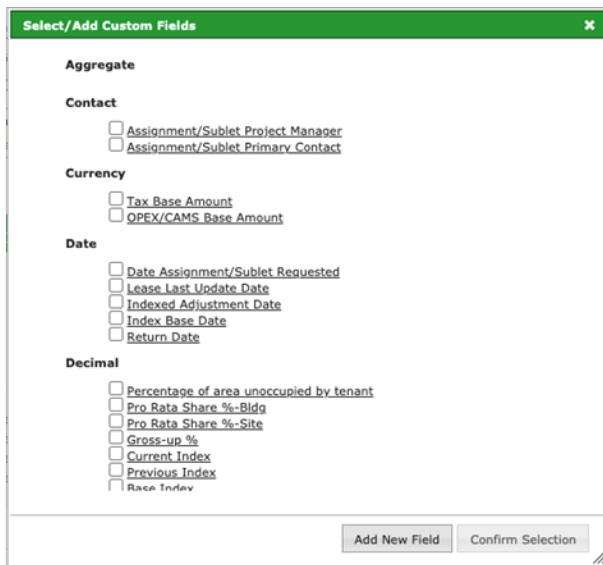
Select/Add Custom Fields ×

Aggregate

Contact

Assignment/Sublet Project Manager
Assignment/Sublet Primary Contact

Currency

Tax Base Amount
OPEX/CAMS Base Amount

Date

Date Assignment/Sublet Requested
Lease Last Update Date
Indexed Adjustment Date
Index Base Date
Return Date

Decimal

Percentage of area unoccupied by tenant
Pro Rata Share %-Bldg
Pro Rata Share %-Site
Gross-up %
Current Index
Previous Index
Base Index

Add New Field
Confirm Selection